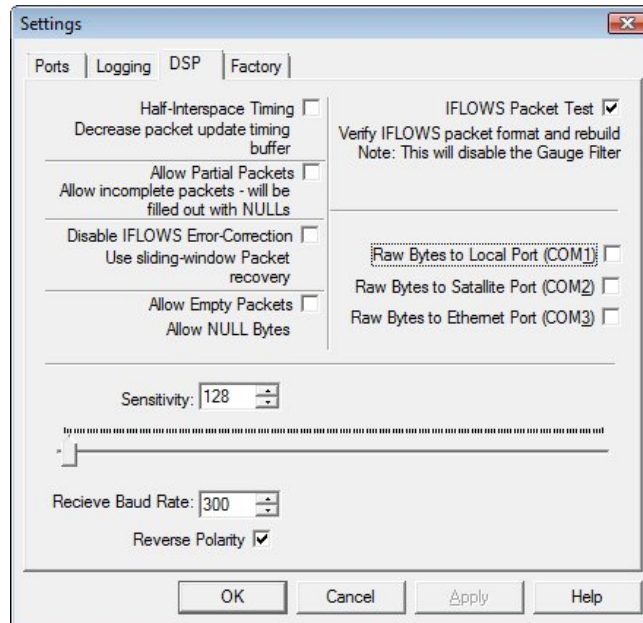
Settings

Ports | Logging | DSP | Factory

Half-Interspace Timing
Decrease packet update timing buffer

Allow Partial Packets
Allow incomplete packets - will be filled out with NULLs

Disable IFLOWS Error-Correction
Use sliding-window Packet recovery

Allow Empty Packets
Allow NULL Bytes

IFLOWS Packet Test
Verify IFLOWS packet format and rebuild
Note: This will disable the Gauge Filter

Raw Bytes to Local Port (COM1)
Raw Bytes to Satallite Port (COM2)
Raw Bytes to Ethernet Port (COM3)

Sensitivity: 128

Recieve Baud Rate: 300

Reverse Polarity

OK | Cancel | Apply | Help